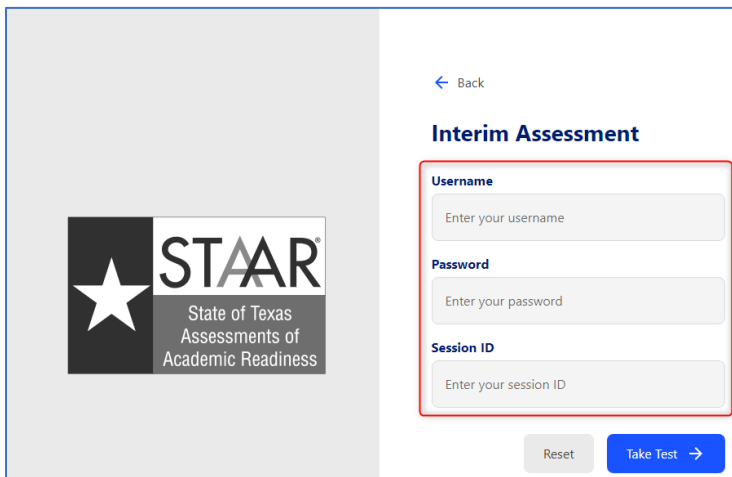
STAAR®
State of Texas
Assessments of
Academic Readiness

← Back

Interim Assessment

Username

Enter your username

Password

Enter your password

Session ID

Enter your session ID

Reset

Take Test →